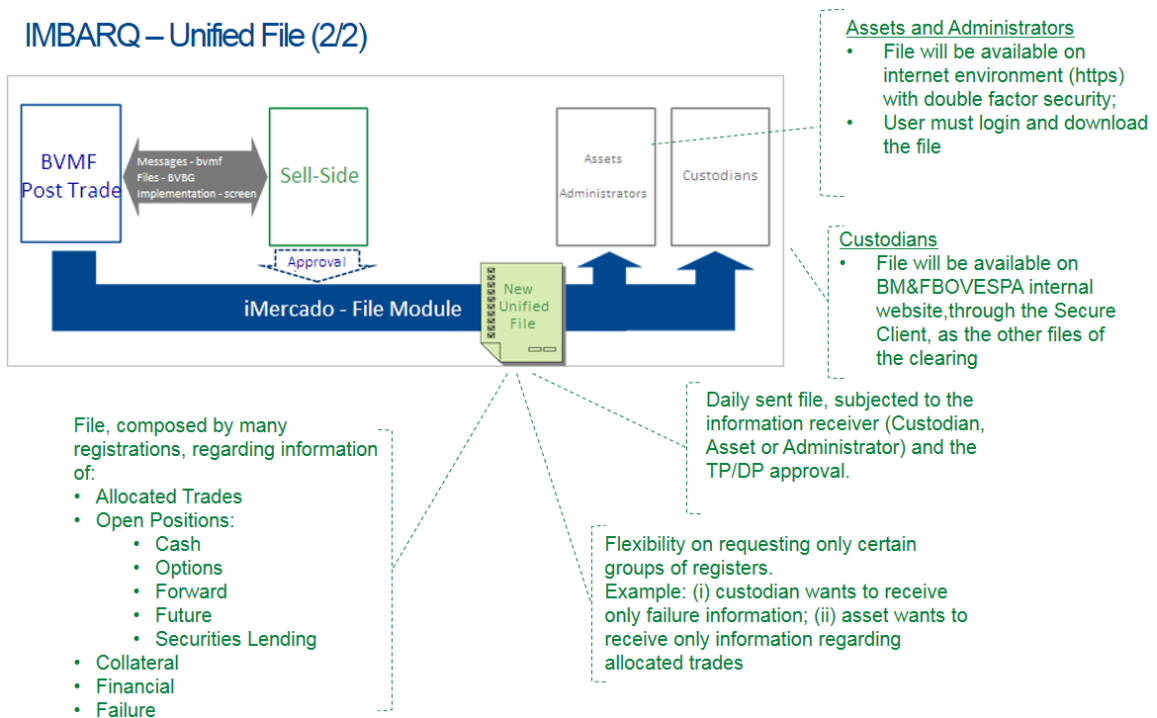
IMBARQ – Unified File (2/2)

BVMF Post Trade

Messages - bvmf
Files - BVBG
Implementation - screen

Sell-Side

Approval

Assets Administrators

Custodians

iMercado - File Module

New Unified File

Assets and Administrators
• File will be available on internet environment (https) with double factor security;
• User must login and download the file

Custodians
• File will be available on BM&FBOVESPA internal website,through the Secure Client, as the other files of the clearing

Daily sent file, subjected to the information receiver (Custodian, Asset or Administrator) and the TP/DP approval.

File, composed by many registrations, regarding information of:
• Allocated Trades
• Open Positions:
  • Cash
  • Options
  • Forward
  • Future
  • Securities Lending
• Collateral
• Financial
• Failure

Flexibility on requesting only certain groups of registers.
Example: (i) custodian wants to receive only failure information; (ii) asset wants to receive only information regarding allocated trades